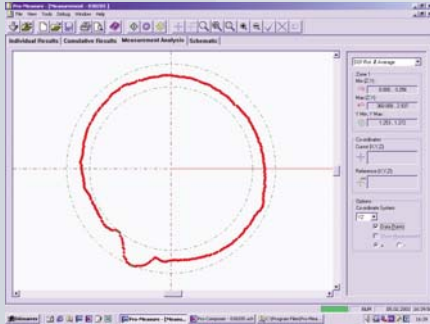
Pro-Measure - [Measurement - 836055]

File View Tools Debug Window Help

Individual Results | Cumulative Results | Measurement Analysis | Schematic

Zone 1

0.000, 3.256

360.000, -2.107

1.253, 1.271

Co-ordinates

Cursor

Reference

Options

Co-ordinate System

Data Points

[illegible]

Pro-Measure

Pro-Compare

Program Files\Pro-Mea